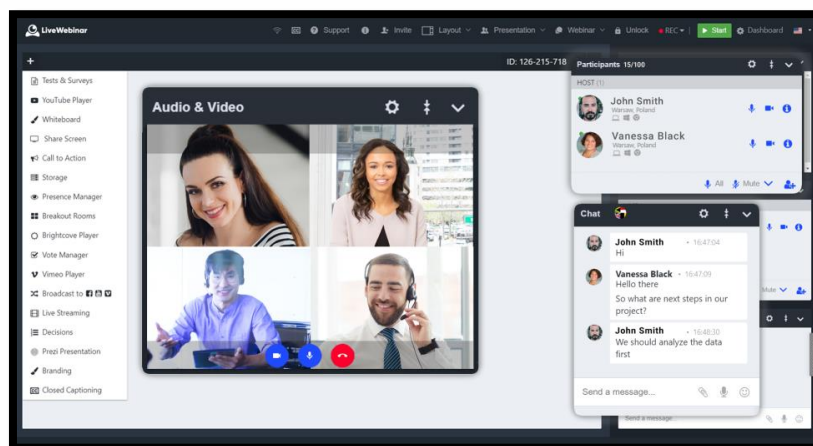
LiveWebinar

Support Invite Layout Presentation Webinar Unlock REC Start Dashboard

+

ID: 126-215-718

Tests & Surveys
YouTube Player
Whiteboard
Share Screen
Call to Action
Storage
Presence Manager
Breakout Rooms
Brightcove Player
Vote Manager
Vimeo Player
Broadcast to
Live Streaming
Decisions
Prezi Presentation
Branding
Closed Captioning

Audio & Video

Participants 15/100

HOST (1)

John Smith
Warsaw, Poland

Vanessa Black
Warsaw, Poland

All Mute

Chat

John Smith • 16:47:04
Hi

Vanessa Black • 16:47:09
Hello there
So what are next steps in our project?

John Smith • 16:48:30
We should analyze the data first

Send a message...

Mute

Send a message...